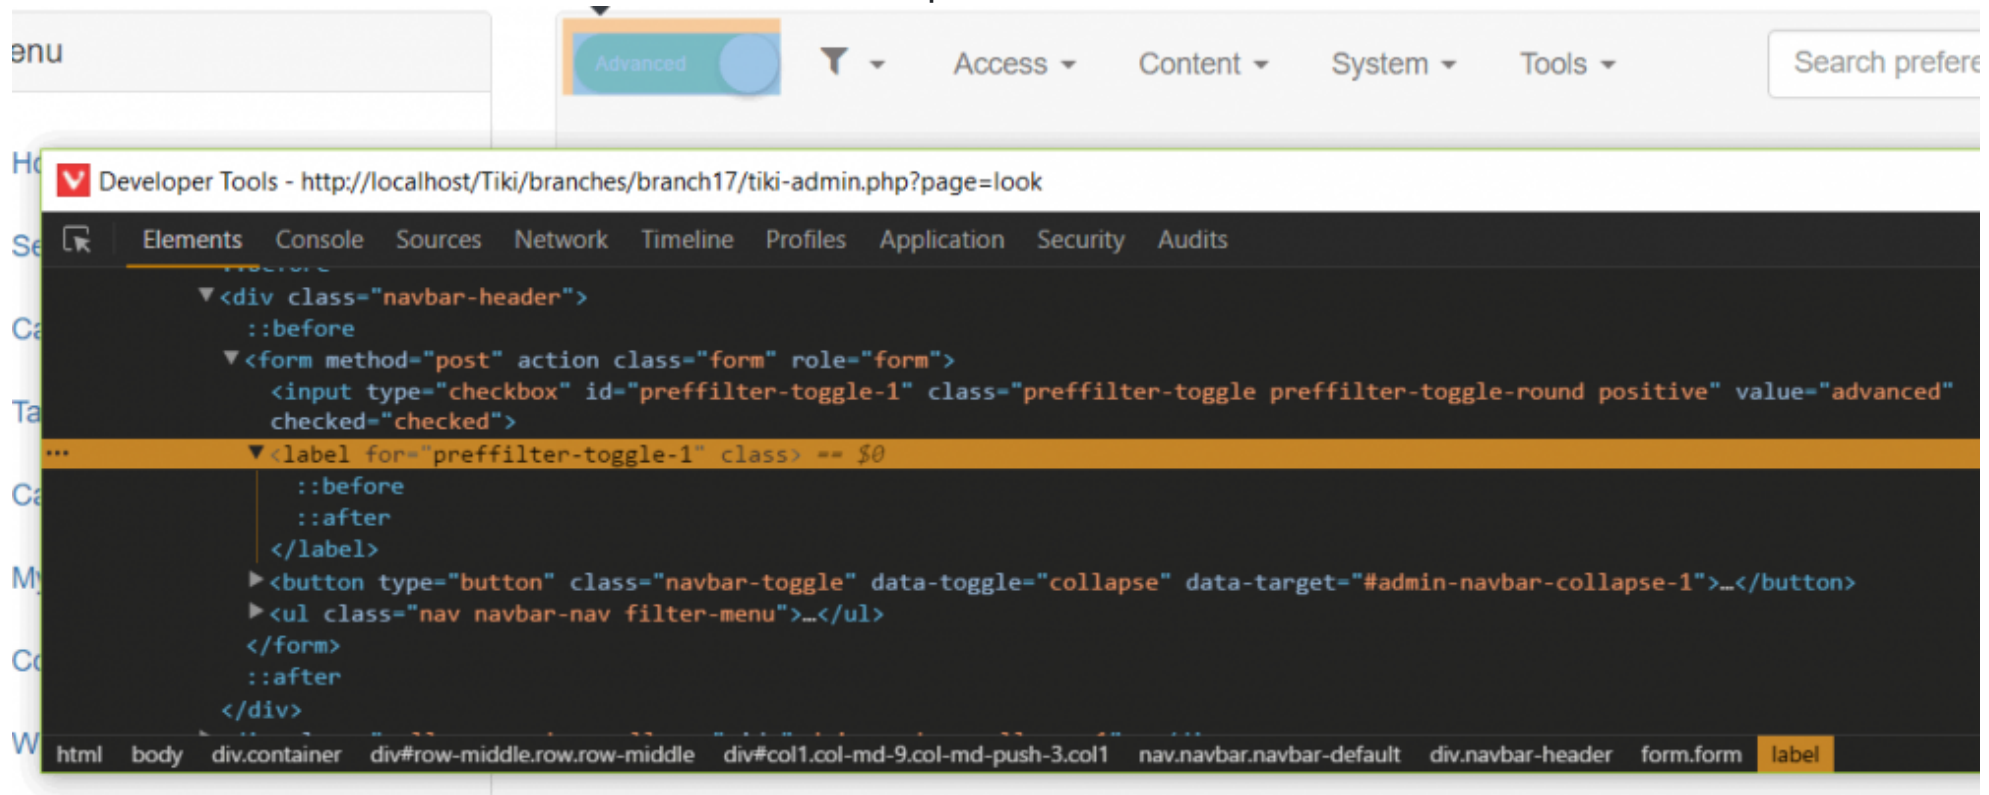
enu

Advanced

Access ▾ Content ▾ System ▾ Tools ▾

Search prefere

Ho
Se
Ca
Ta
Ca
My
Co
W

Developer Tools - http://localhost/Tiki/branches/branch17/tiki-admin.php?page=look

Elements Console Sources Network Timeline Profiles Application Security Audits

▼<div class="navbar-header">
::before
▼<form method="post" action class="form" role="form">
<input type="checkbox" id="preffilter-toggle-1" class="preffilter-toggle preffilter-toggle-round positive" value="advanced" checked="checked">
... ▼<label for="preffilter-toggle-1" class> == $0
::before
::after
</label>
▶<button type="button" class="navbar-toggle" data-toggle="collapse" data-target="#admin-navbar-collapse-1">…</button>
▶<ul class="nav navbar-nav filter-menu">…</ul>
</form>
::after
</div>

html body div.container div#row-middle.row.row-middle div#col1.col-md-9.col-md-push-3.col1 nav.navbar.navbar-default div.navbar-header form.form label